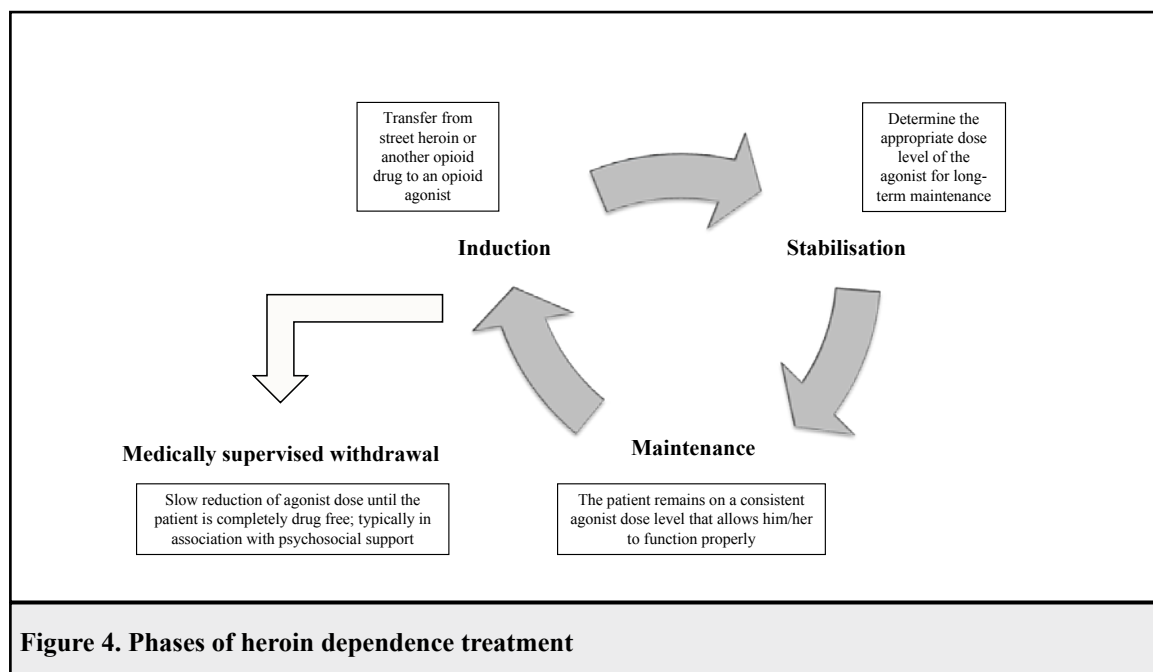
Transfer from street heroin or another opioid drug to an opioid agonist

Determine the appropriate dose level of the agonist for long-term maintenance

Induction

Stabilisation

Medically supervised withdrawal

Maintenance

Slow reduction of agonist dose until the patient is completely drug free; typically in association with psychosocial support

The patient remains on a consistent agonist dose level that allows him/her to function properly

Figure 4. Phases of heroin dependence treatment